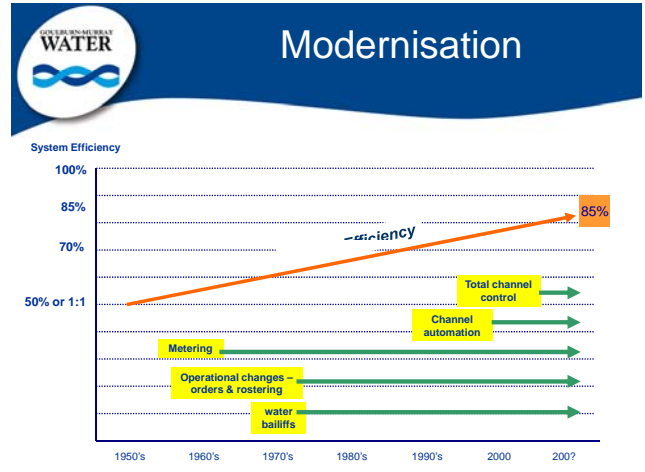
GOULBURN-MURRAY WATER

Modernisation

System Efficiency

100%

85%

70%

50% or 1:1

Efficiency

85%

Total channel control

Channel automation

Metering

Operational changes – orders & rostering

water bailiffs

1950's

1960's

1970's

1980's

1990's

2000

200?